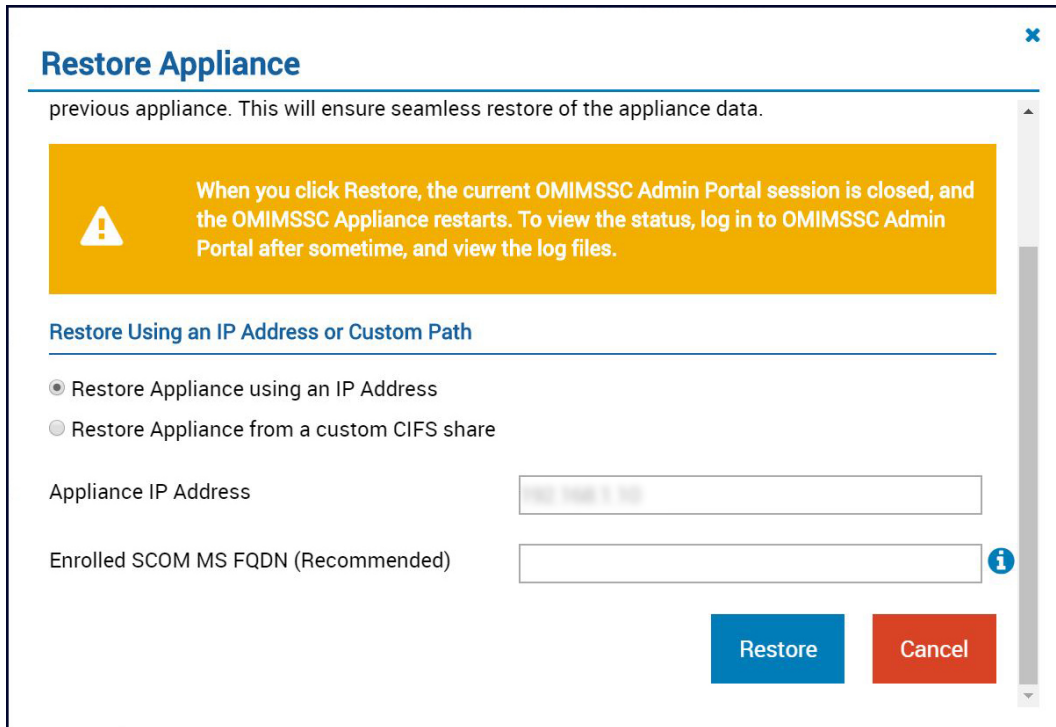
Restore Appliance

previous appliance. This will ensure seamless restore of the appliance data.

When you click Restore, the current OMIMSSC Admin Portal session is closed, and the OMIMSSC Appliance restarts. To view the status, log in to OMIMSSC Admin Portal after sometime, and view the log files.

Restore Using an IP Address or Custom Path

Restore Appliance using an IP Address

Restore Appliance from a custom CIFS share

Appliance IP Address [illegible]

Enrolled SCOM MS FQDN (Recommended)

Restore

Cancel